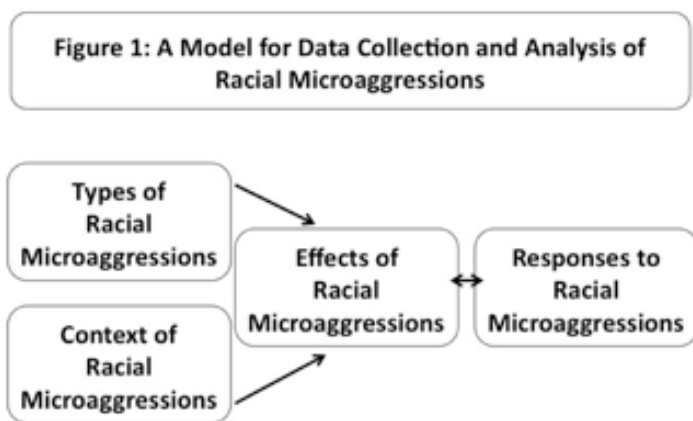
Figure 1: A Model for Data Collection and Analysis of Racial Microaggressions

Types of Racial Microaggressions

Context of Racial Microaggressions

Effects of Racial Microaggressions

Responses to Racial Microaggressions